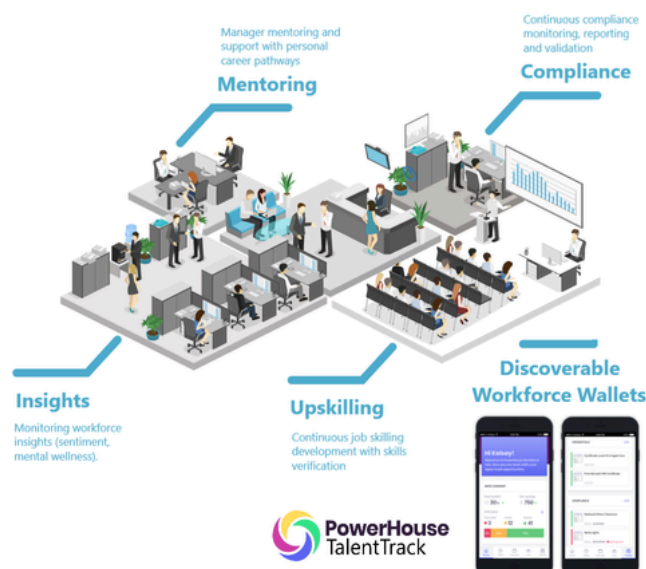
Manager mentoring and support with personal career pathways

Mentoring

Continuous compliance monitoring, reporting and validation

Compliance

Insights

Monitoring workforce insights (sentiment, mental wellness).

Upskilling

Continuous job skilling development with skills verification

Discoverable Workforce Wallets

Hi Kelsey!

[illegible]

PowerHouse TalentTrack